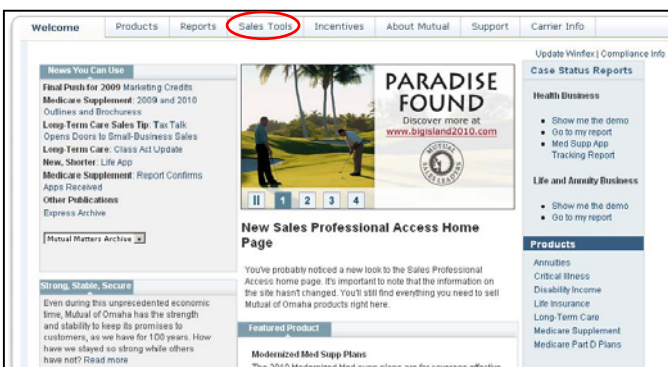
Welcome | Products | Reports | Sales Tools | Incentives | About Mutual | Support | Carrier Info

Update Winflex | Compliance Info

News You Can Use

Final Push for 2009 Marketing Credits
Medicare Supplement: 2009 and 2010 Outlines and Brochures
Long-Term Care Sales Tip: Tax Talk Opens Doors to Small-Business Sales
Long-Term Care: Class Act Update
New, Shorter: Life App
Medicare Supplement: Report Confirms Apps Received
Other Publications
Express Archive

Mutual Matters Archive

Strong, Stable, Secure

Even during this unprecedented economic time, Mutual of Omaha has the strength and stability to keep its promises to customers, as we have for 100 years. How have we stayed so strong while others have not? Read more

PARADISE FOUND
Discover more at
www.bigisland2010.com

MUTUAL SALESLEADERS

II 1 2 3 4

New Sales Professional Access Home Page

You've probably noticed a new look to the Sales Professional Access home page. It's important to note that the information on the site hasn't changed. You'll still find everything you need to sell Mutual of Omaha products right here.

Featured Product

Modernized Med Supp Plans

Case Status Reports

Health Business
• Show me the demo
• Go to my report
• Med Supp App Tracking Report

Life and Annuity Business
• Show me the demo
• Go to my report

Products

Annuities
Critical Illness
Disability Income
Life Insurance
Long-Term Care
Medicare Supplement
Medicare Part D Plans